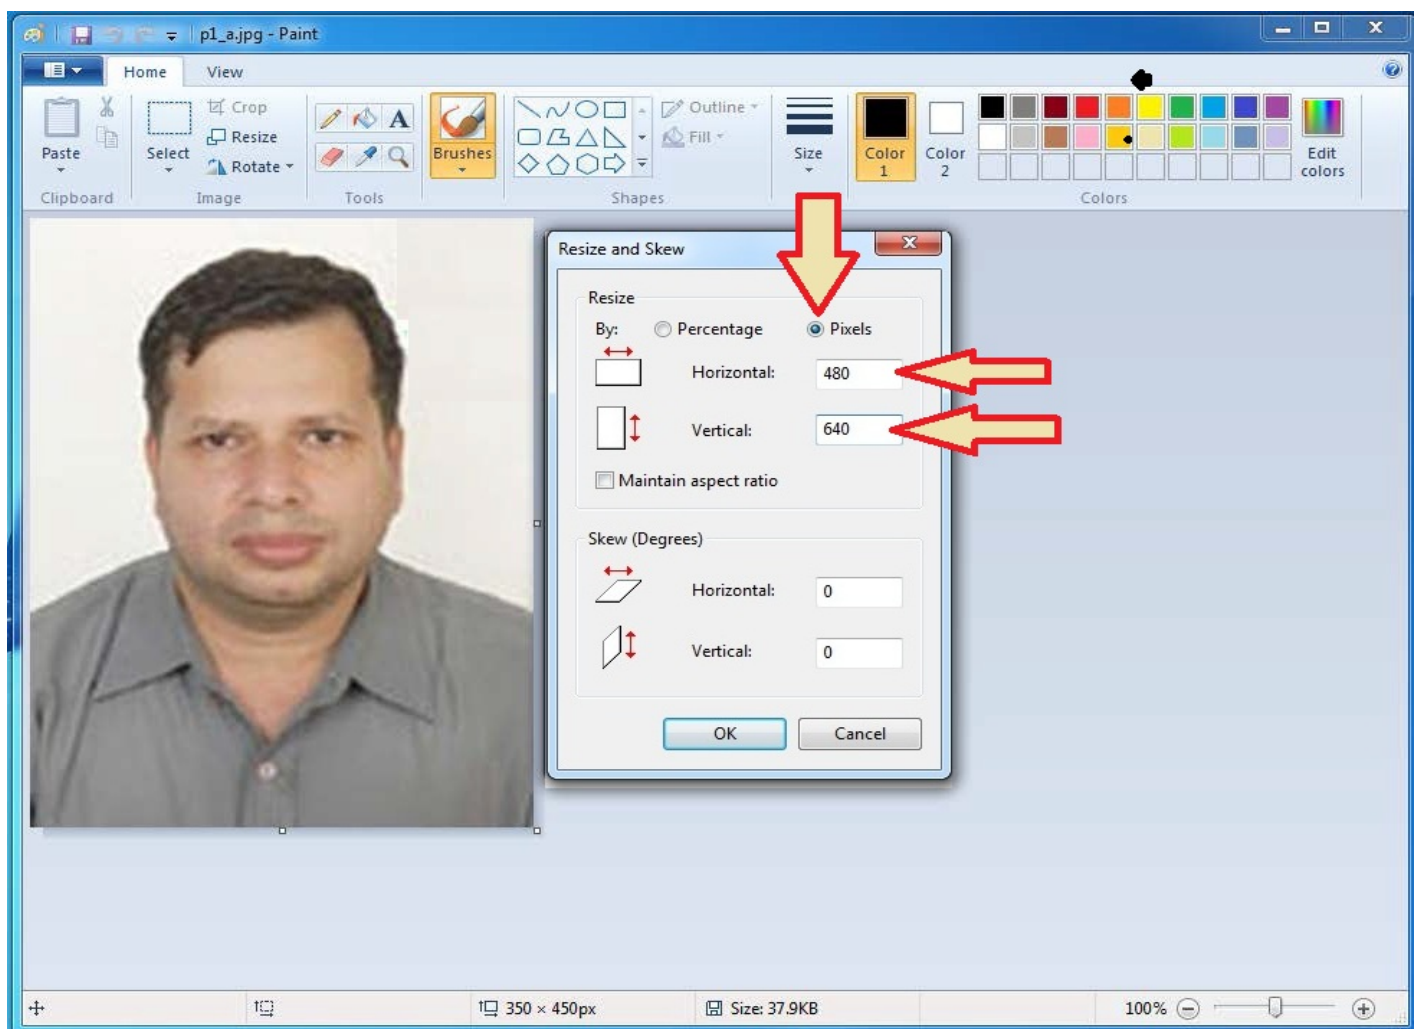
p1_a.jpg - Paint

Home View

Paste
Clipboard

Select
Crop
Resize
Rotate
Image

Tools

Brushes

Outline
Fill
Shapes

Size

Color 1
Color 2

Edit colors
Colors

Resize and Skew

Resize
By: Percentage Pixels
Horizontal: 480
Vertical: 640
Maintain aspect ratio

Skew (Degrees)
Horizontal: 0
Vertical: 0

OK Cancel

350 × 450px Size: 37.9KB 100%